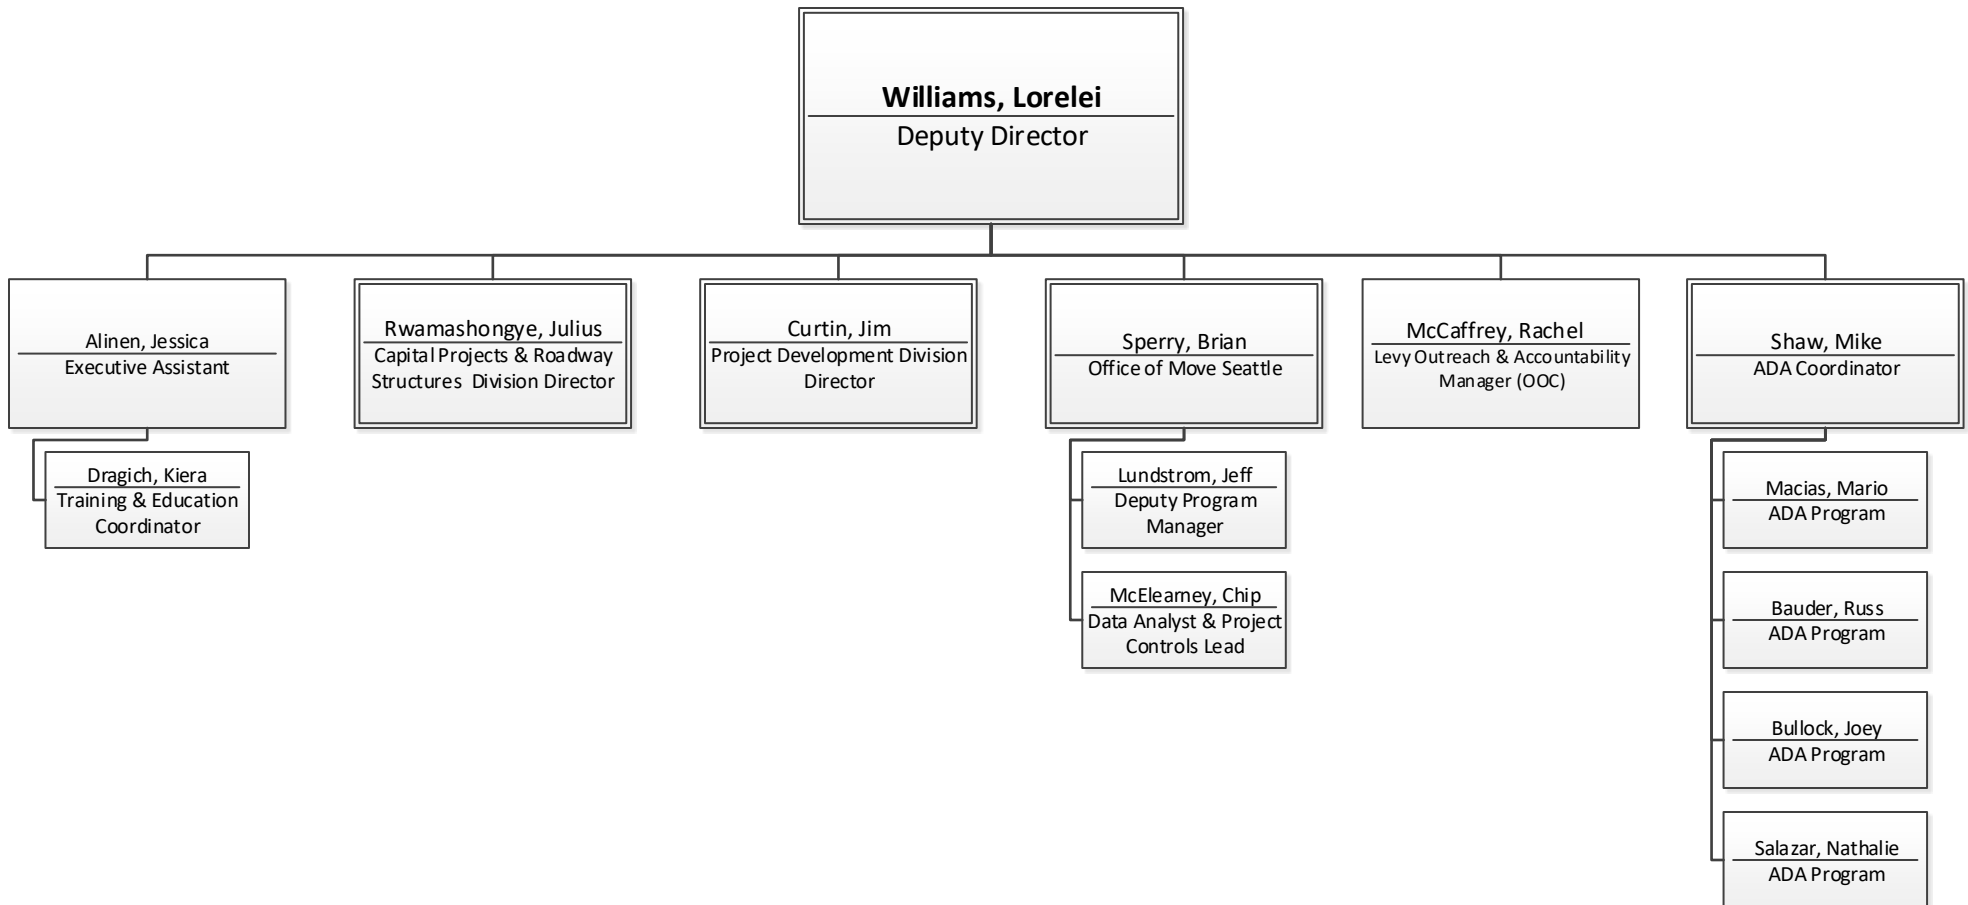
Williams, Lorelei
Deputy Director

Alinen, Jessica
Executive Assistant

Dragich, Kiera
Training & Education Coordinator

Rwamashongye, Julius
Capital Projects & Roadway Structures Division Director

Curtin, Jim
Project Development Division Director

Sperry, Brian
Office of Move Seattle

Lundstrom, Jeff
Deputy Program Manager

McElearney, Chip
Data Analyst & Project Controls Lead

McCaffrey, Rachel
Levy Outreach & Accountability Manager (OOC)

Shaw, Mike
ADA Coordinator

Macias, Mario
ADA Program

Bauder, Russ
ADA Program

Bullock, Joey
ADA Program

Salazar, Nathalie
ADA Program